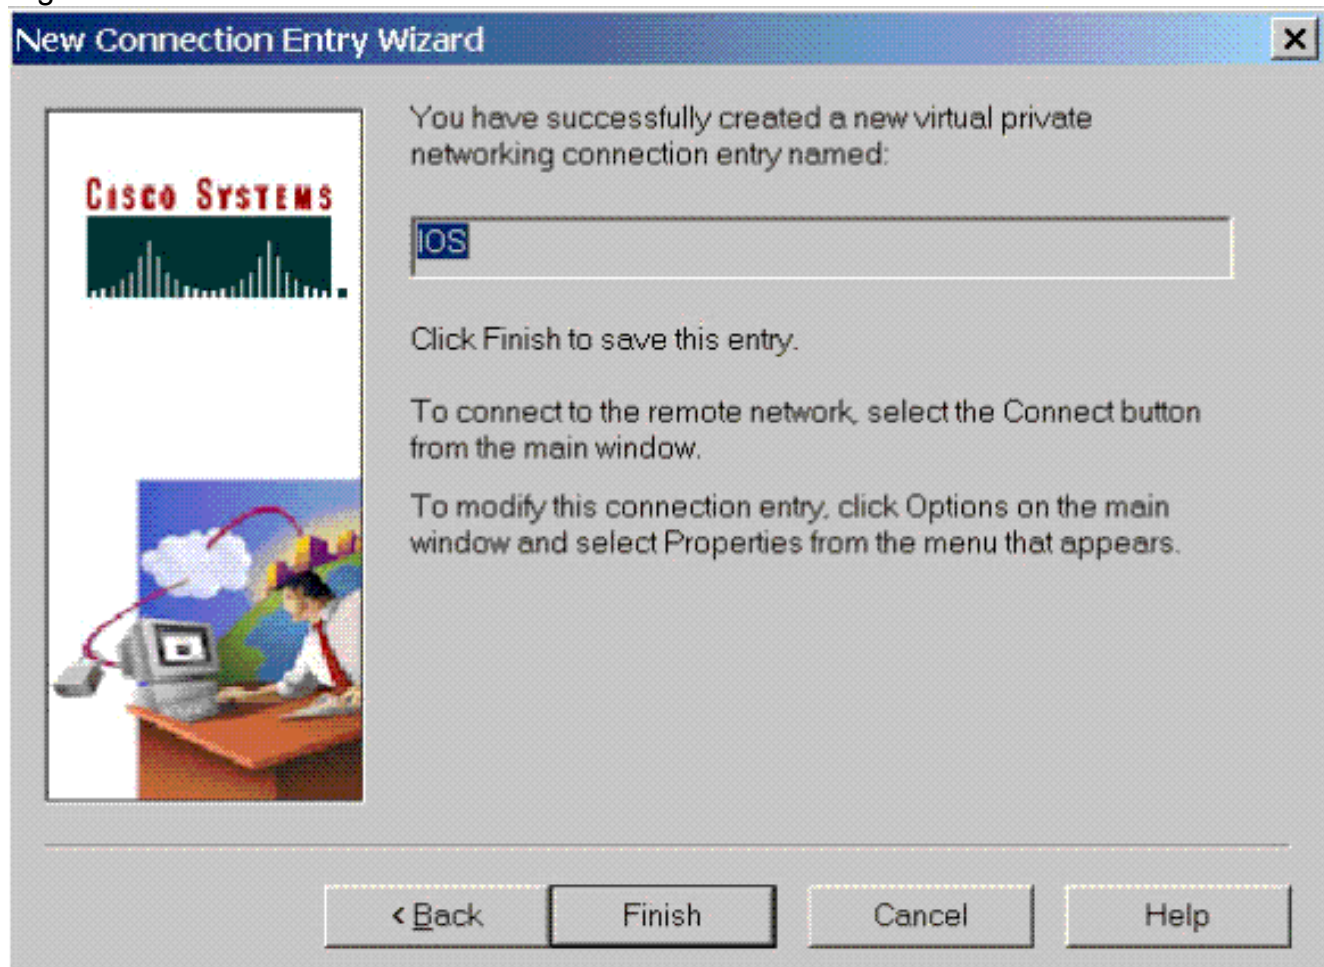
New Connection Entry Wizard

Cisco Systems

You have successfully created a new virtual private networking connection entry named:

IOS

Click Finish to save this entry.

To connect to the remote network, select the Connect button from the main window.

To modify this connection entry, click Options on the main window and select Properties from the menu that appears.

< Back

Finish

Cancel

Help